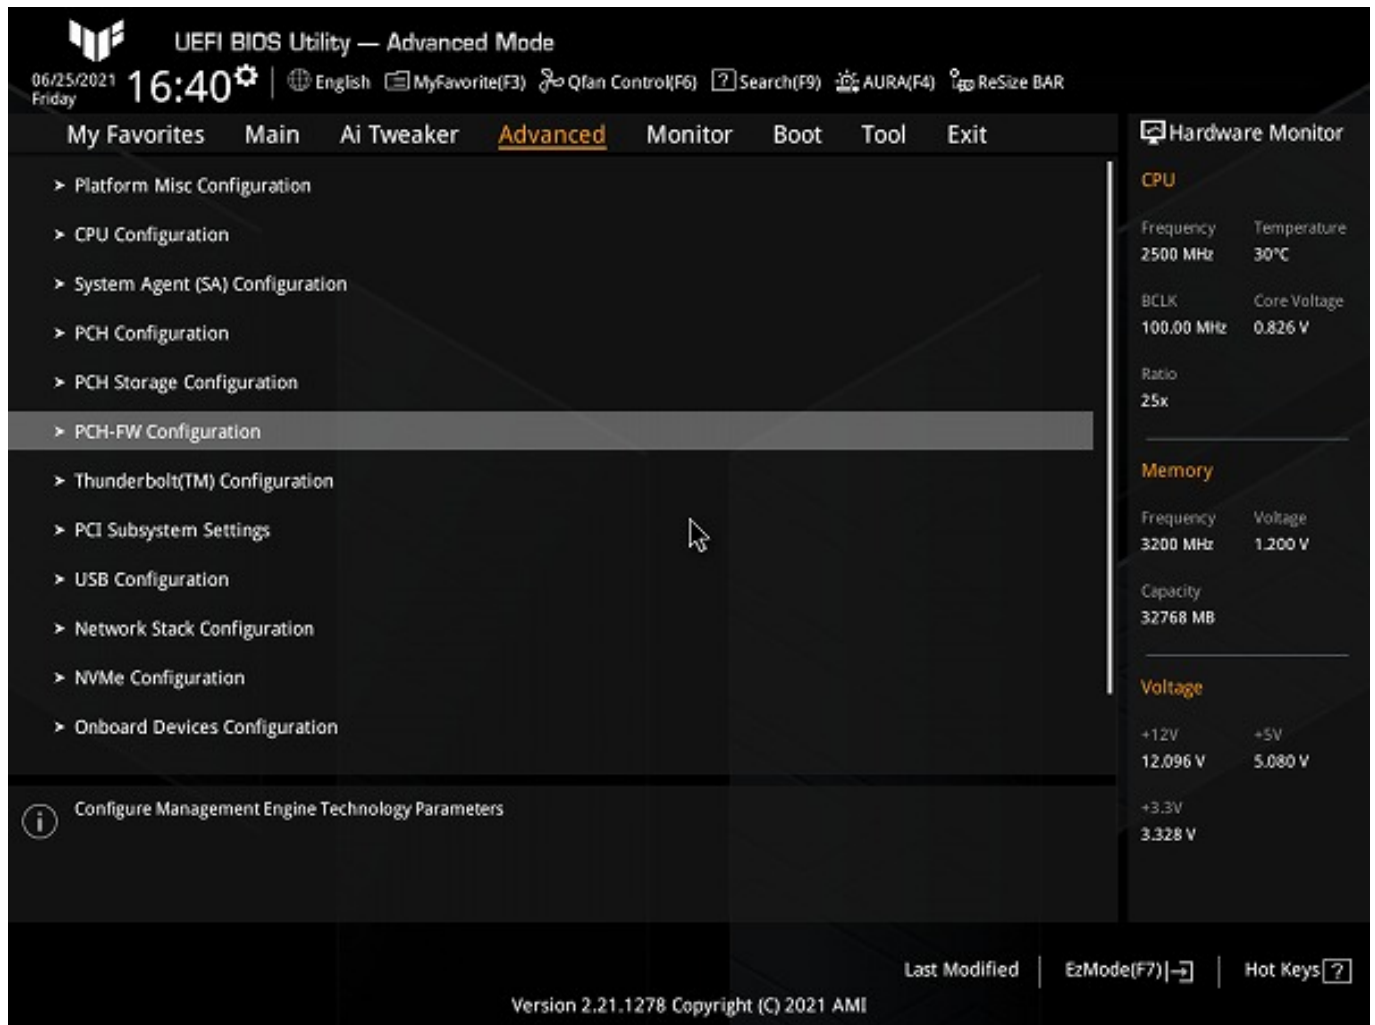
UEFI BIOS Utility — Advanced Mode

06/25/2021 Friday 16:40 English MyFavorite(F3) Qfan Control(F6) Search(F9) AURA(F4) ReSize BAR

My Favorites Main Ai Tweaker Advanced Monitor Boot Tool Exit

Hardware Monitor

> Platform Misc Configuration
> CPU Configuration
> System Agent (SA) Configuration
> PCH Configuration
> PCH Storage Configuration
> PCH-FW Configuration
> Thunderbolt(TM) Configuration
> PCI Subsystem Settings
> USB Configuration
> Network Stack Configuration
> NVMe Configuration
> Onboard Devices Configuration

Configure Management Engine Technology Parameters

CPU
Frequency 2500 MHz
Temperature 30°C
BCLK 100.00 MHz
Core Voltage 0.826 V
Ratio 25x

Memory
Frequency 3200 MHz
Voltage 1.200 V
Capacity 32768 MB

Voltage
+12V 12.096 V
+5V 5.080 V
+3.3V 3.328 V

Last Modified | EzMode(F7)| | Hot Keys ?

Version 2.21.1278 Copyright (C) 2021 AMI